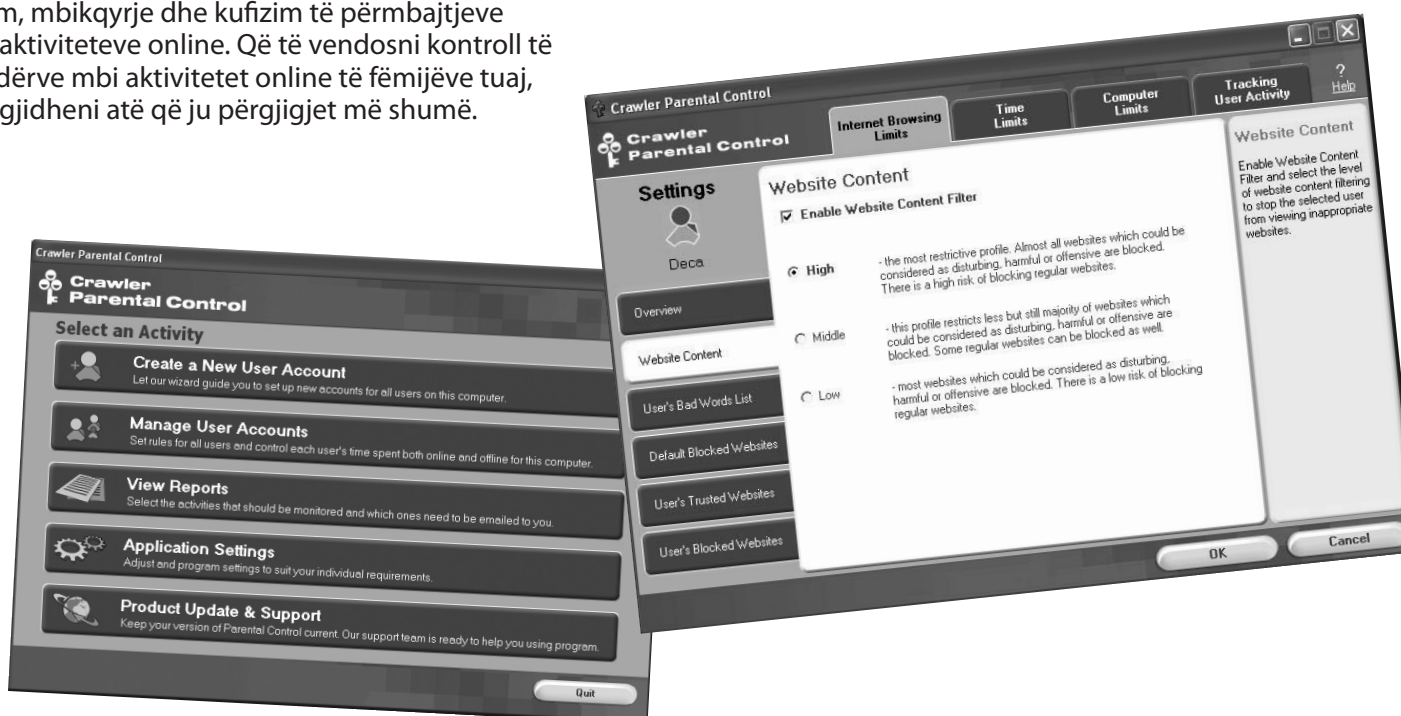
m, mbikqyrje dhe kufizim të përmbajtjeve aktiviteteve online. Që të vendosni kontroll të dërve mbi aktivitetet online të fëmijëve tuaj, gjidheni atë që ju përgjigjet më shumë.

Crawler Parental Control

Crawler Parental Control

Select an Activity

Create a New User Account
Let our wizard guide you to set up new accounts for all users on this computer.

Manage User Accounts
Set rules for all users and control each user's time spent both online and offline for this computer.

View Reports
Select the activities that should be monitored and which ones need to be emailed to you.

Application Settings
Adjust and program settings to suit your individual requirements.

Product Update & Support
Keep your version of Parental Control current. Our support team is ready to help you using program.

Quit

Crawler Parental Control

Crawler Parental Control

Internet Browsing Limits | Time Limits | Computer Limits | Tracking User Activity | ? Help

Settings

Deca

Overview

Website Content

User's Bad Words List

Default Blocked Websites

User's Trusted Websites

User's Blocked Websites

Website Content

Enable Website Content Filter

High - the most restrictive profile. Almost all websites which could be considered as disturbing, harmful or offensive are blocked. There is a high risk of blocking regular websites.

Middle - this profile restricts less but still majority of websites which could be considered as disturbing, harmful or offensive are blocked. Some regular websites can be blocked as well.

Low - most websites which could be considered as disturbing, harmful or offensive are blocked. There is a low risk of blocking regular websites.

Website Content

Enable Website Content Filter and select the level of website content filtering to stop the selected user from viewing inappropriate websites.

OK

Cancel